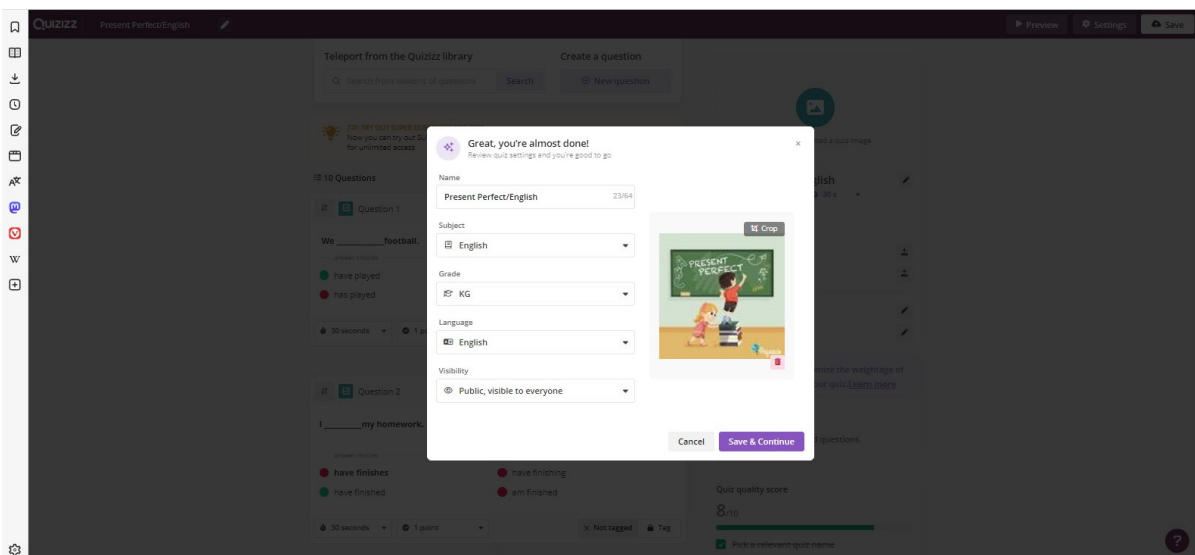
QUIZIZZ Present Perfect/English

Preview Settings Save

Teleport from the Quizizz library

Search from millions of questions Search

Create a question

New question

Now you can try out Su
for unlimited access

10 Questions

Question 1

We __________football.

have played

has played

30 seconds 1 p

Question 2

I ________my homework.

have finishes

have finished

have finishing

am finished

30 seconds 1 point

Not tagged Tag

Great, you're almost done!
Review quiz settings and you're good to go

Name

Present Perfect/English 23/64

Subject

English

Grade

KG

Language

English

Visibility

Public, visible to everyone

Crop

PRESENT PERFECT

Cancel Save & Continue

d a quiz image

lish

30 s

ease the weightage of
our quiz Learn more

d questions

Quiz quality score

8/10

Pick a relevant quiz name